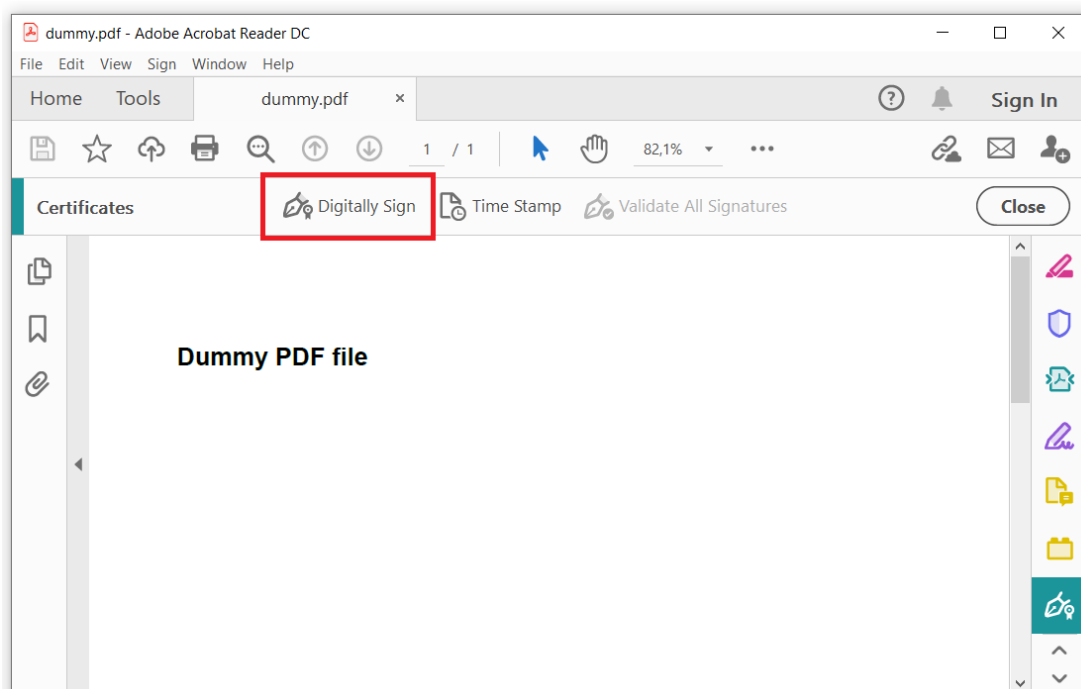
dummy.pdf - Adobe Acrobat Reader DC

File Edit View Sign Window Help

Home Tools dummy.pdf ×

Sign In

1 / 1 82,1%

Certificates Digitally Sign Time Stamp Validate All Signatures Close

Dummy PDF file